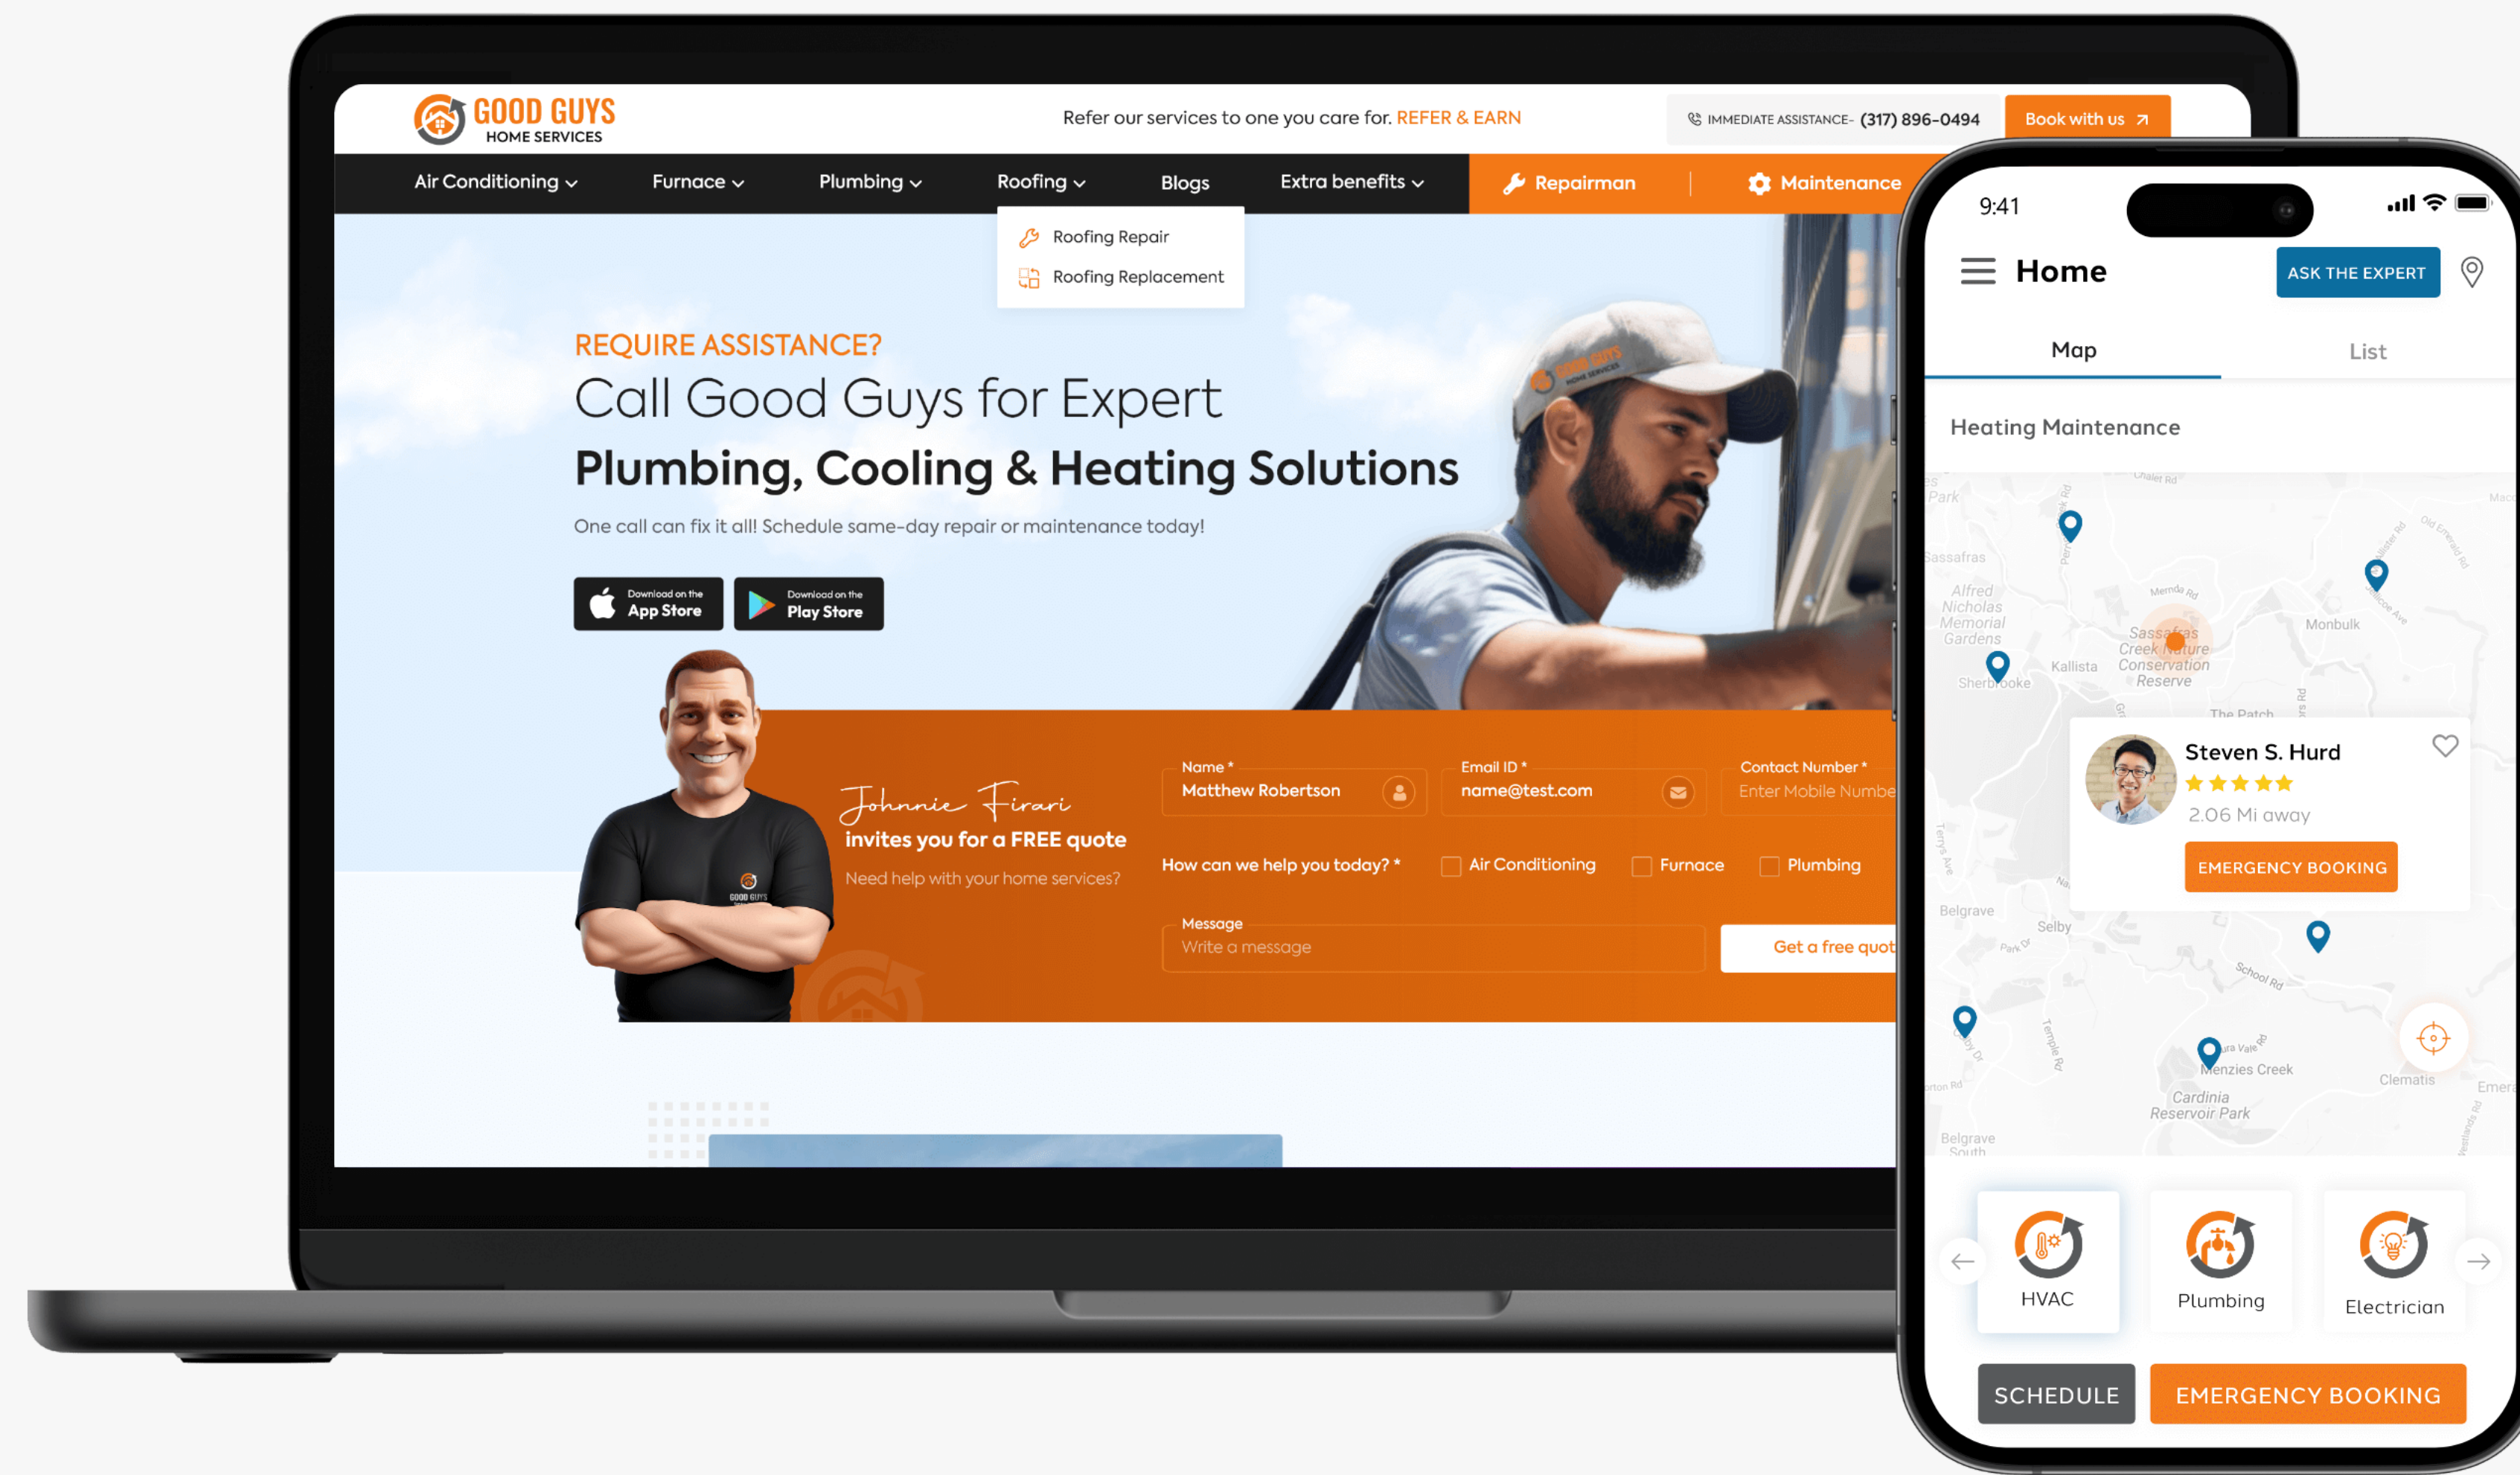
GOOD GUYS
HOME SERVICES

Refer our services to one you care for. REFER & EARN

IMMEDIATE ASSISTANCE- (317) 896-0494

Book with us

Air Conditioning Furnace Plumbing Roofing Blogs Extra benefits Repairman Maintenance

Roofing Repair
Roofing Replacement

REQUIRE ASSISTANCE?
Call Good Guys for Expert
Plumbing, Cooling & Heating Solutions

One call can fix it all! Schedule same-day repair or maintenance today!

Download on the App Store
Download on the Play Store

Johnnie Firari
invites you for a FREE quote
Need help with your home services?

Name *
Matthew Robertson
Email ID *
name@test.com
Contact Number *
Enter Mobile Numbe

How can we help you today? *
Air Conditioning
Furnace
Plumbing

Message
Write a message

Get a free quot

9:41

Home
ASK THE EXPERT

Map
List

Heating Maintenance

Park
Sassafras
Alfred Nicholas Memorial Gardens
Sherbrooke
Kallista
Sassafras Creek Nature Conservation Reserve
Monbulk
The Patch
Belgrave
Selby
School Rd
Menzies Creek
Cardinia Reservoir Park
Clematis
Belgrave South
Emer

Steven S. Hurd
2.06 Mi away
EMERGENCY BOOKING

HVAC
Plumbing
Electrician

SCHEDULE
EMERGENCY BOOKING